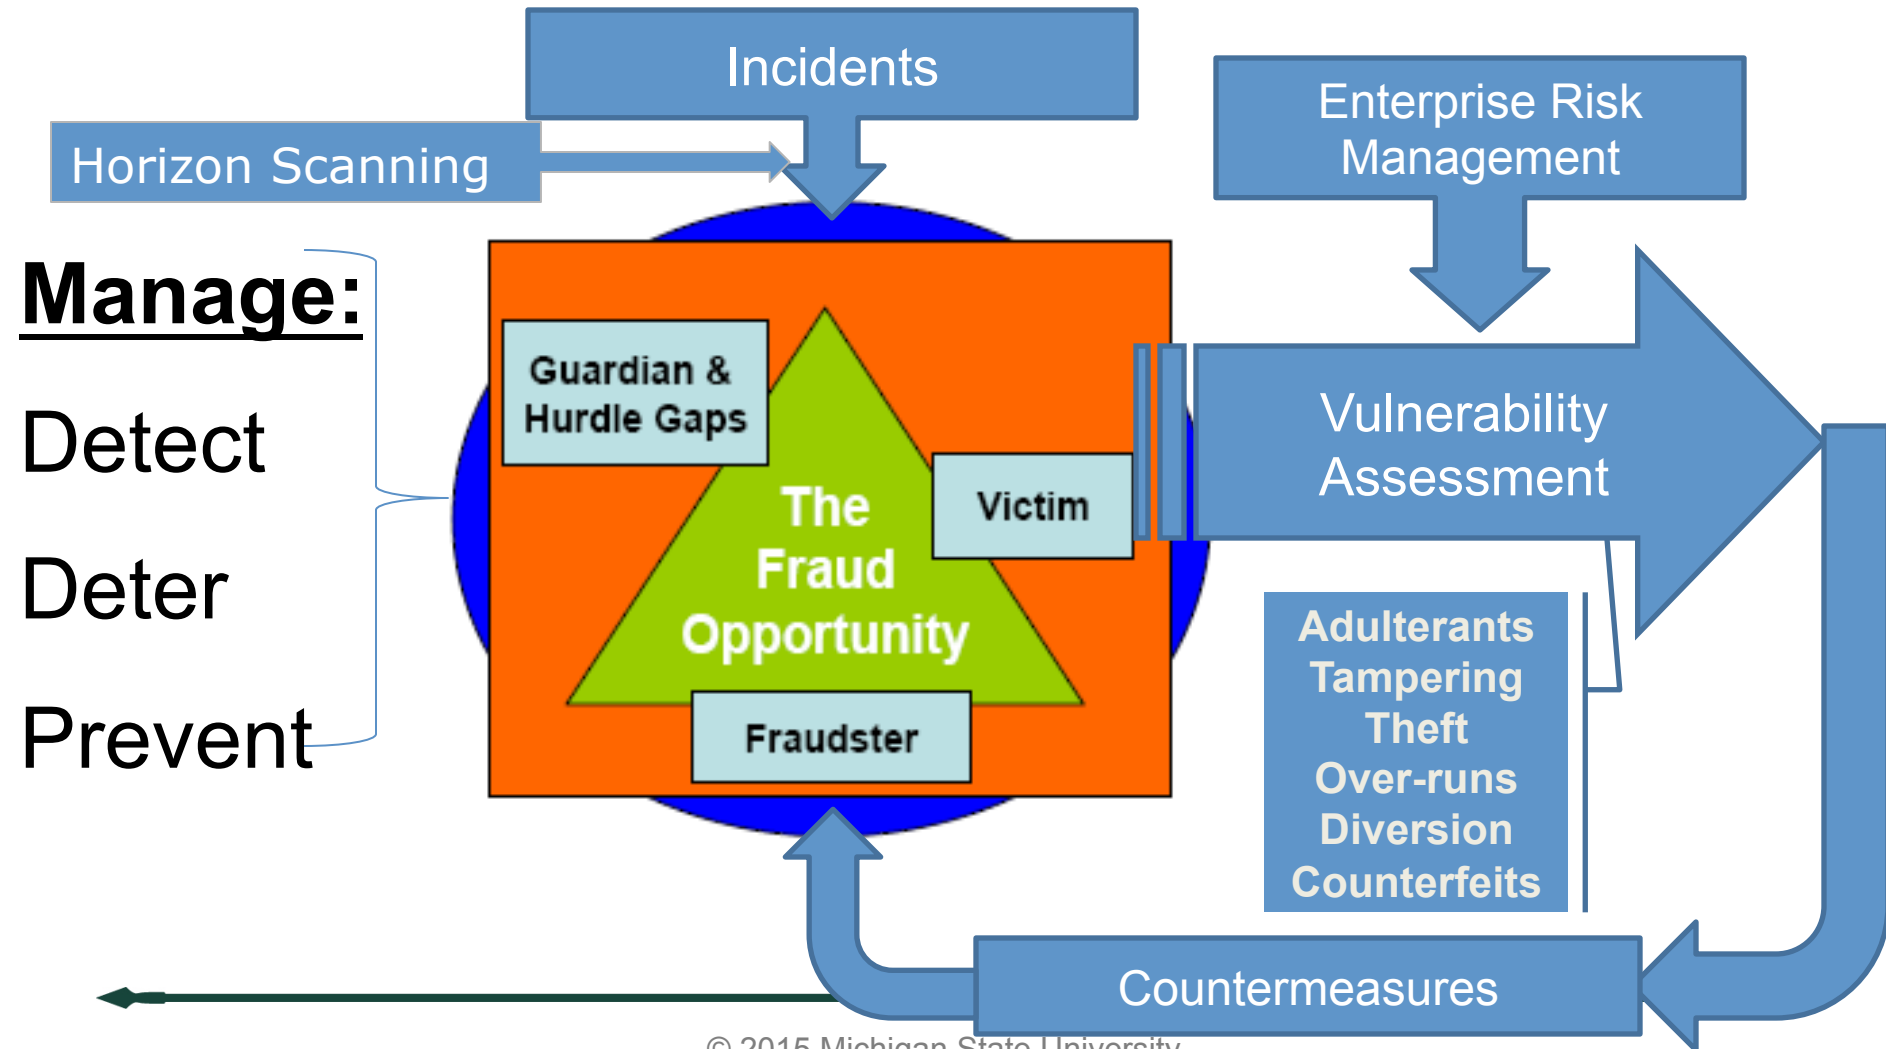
Incidents

Horizon Scanning

Enterprise Risk Management

Manage:

Detect

Deter

Prevent

Guardian & Hurdle Gaps

The Fraud Opportunity

Victim

Fraudster

Vulnerability Assessment

Adulterants
Tampering
Theft
Over-runs
Diversion
Counterfeits

Countermeasures

© 2015 Michigan State University